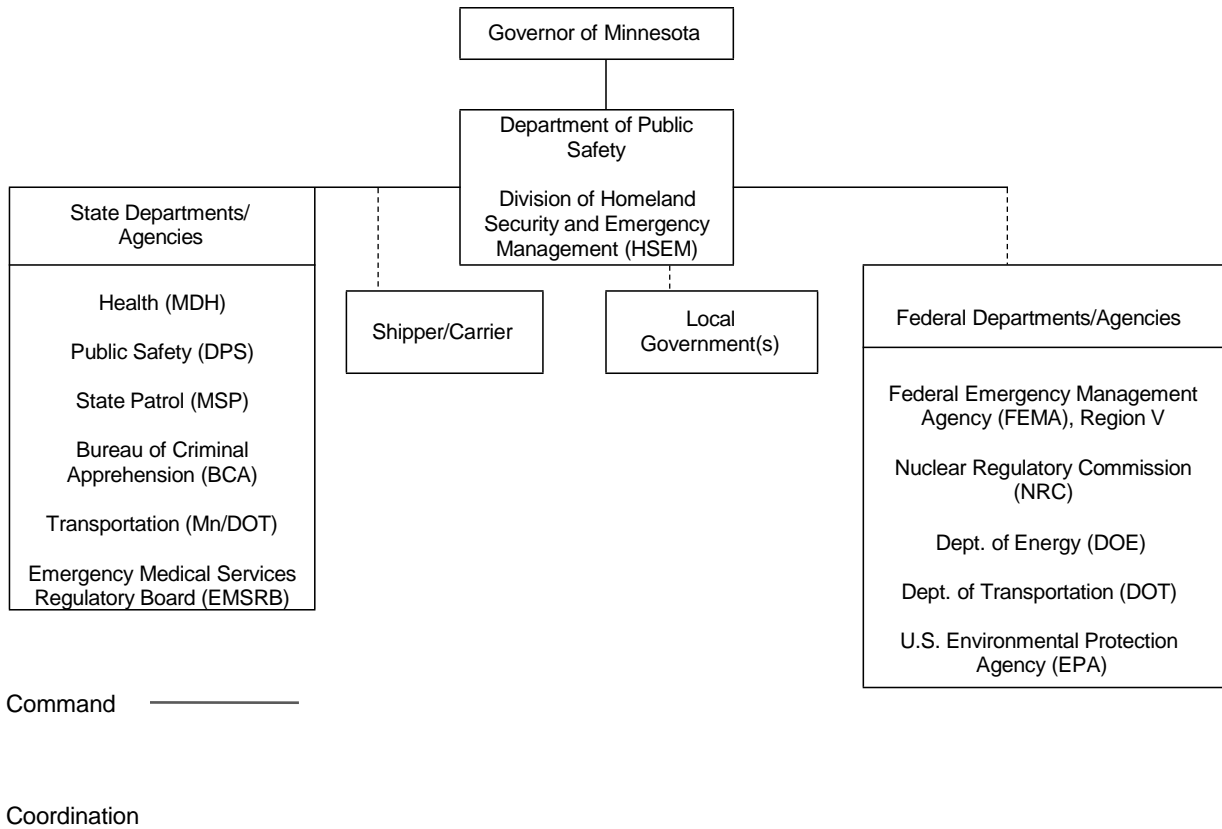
Governor of Minnesota

Department of Public Safety

Division of Homeland Security and Emergency Management (HSEM)

State Departments/ Agencies

Health (MDH)

Public Safety (DPS)

State Patrol (MSP)

Bureau of Criminal Apprehension (BCA)

Transportation (Mn/DOT)

Emergency Medical Services Regulatory Board (EMSRB)

Shipper/Carrier

Local Government(s)

Federal Departments/Agencies

Federal Emergency Management Agency (FEMA), Region V

Nuclear Regulatory Commission (NRC)

Dept. of Energy (DOE)

Dept. of Transportation (DOT)

U.S. Environmental Protection Agency (EPA)

Command

Coordination